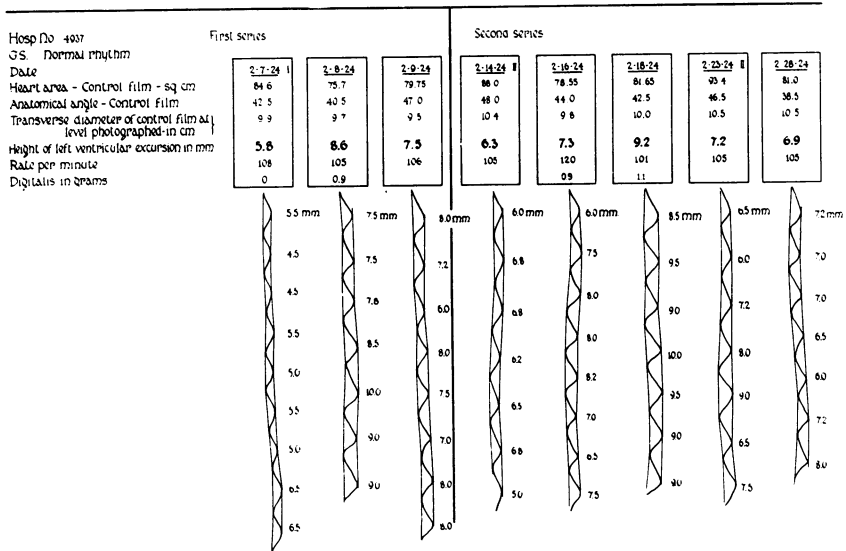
Hosp No 4937
GS: Normal rhythm
Date
Heart area - Control film - sq cm
Anatomical angle - Control film
Transverse diameter of control film at level photographed-in cm
Height of left ventricular excursion in mm
Rate per minute
Digitalis in grams

First series

Second series

| 2-7-24 I | 2-8-24 | 2-9-24 | 2-14-24 II | 2-16-24 | 2-18-24 | 2-23-24 III | 2-28-24 |
|---|---|---|---|---|---|---|---|
| 84 6 | 75.7 | 79.75 | 86 0 | 78.55 | 81 65 | 93 4 | 81.0 |
| 42 5 | 40 5 | 47 0 | 48 0 | 44 0 | 42.5 | 46.5 | 38.5 |
| 9 9 | 9 7 | 9 5 | 10 4 | 9 8 | 10.0 | 10.5 | 10 5 |
| 5.8 | 8.6 | 7.5 | 6.3 | 7.3 | 9.2 | 7.2 | 6.9 |
| 108 | 105 | 106 | 105 | 120 | 101 | 105 | 105 |
| 0 | 0.9 | | | 0.9 | 1.1 | | |

5.5 mm
4.5
4.5
5.5
5.0
5.5
5.0
6.5
6.5

7.5 mm
7.5
7.8
8.5
10.0
9.0
9.0

8.0 mm
7.2
6.0
8.0
7.5
7.0
8.0
8.0

6.0 mm
6.8
6.8
6.2
6.5
6.8
5.0

6.0 mm
7.5
8.0
8.0
8.2
7.0
6.5
7.5

8.5 mm
9.5
9.0
10.0
9.5
9.0
9.0

6.5 mm
6.0
7.2
8.0
9.0
6.5
7.5

7.2 mm
7.0
7.0
6.5
6.0
7.2
8.0